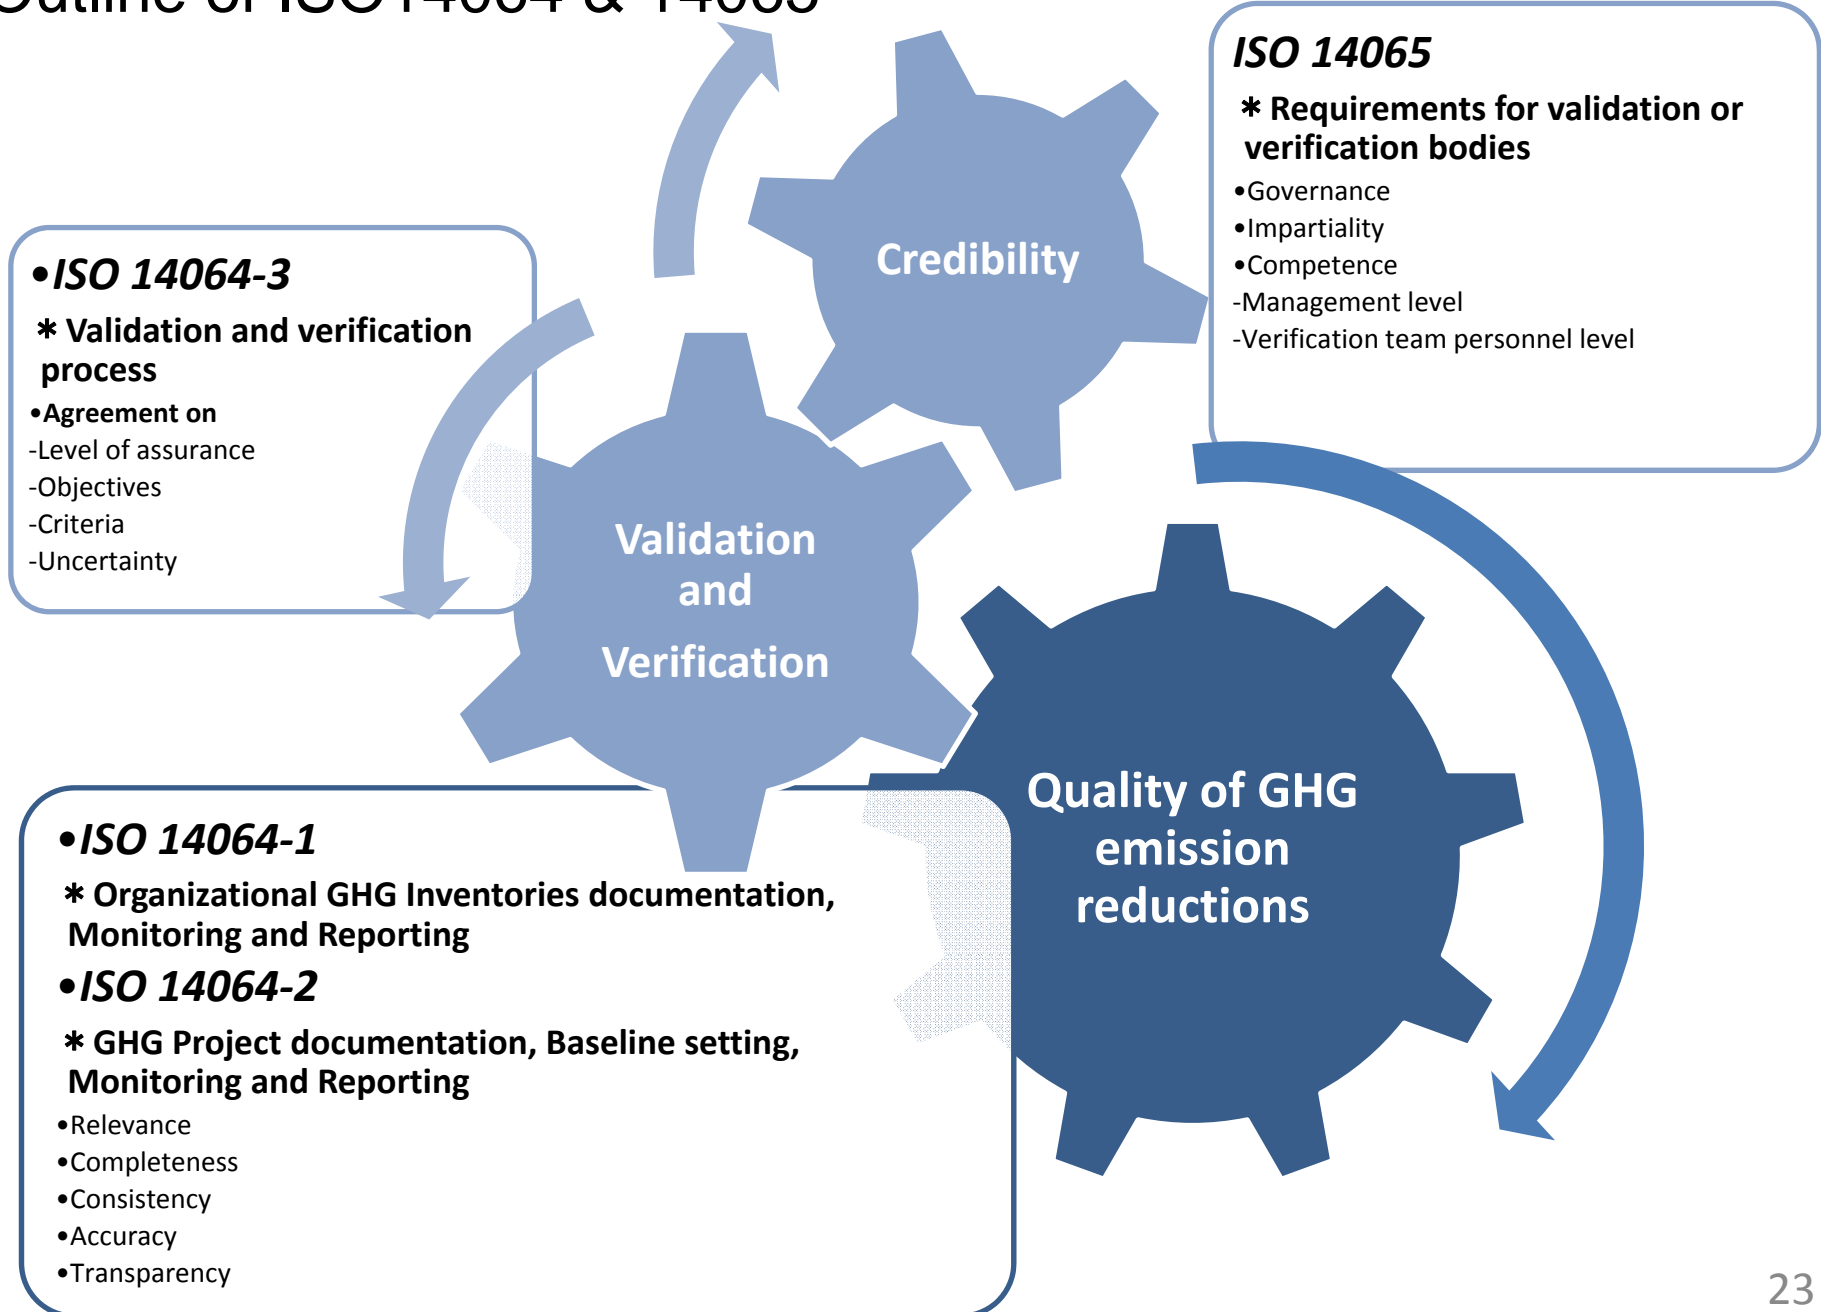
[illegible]

•ISO 14064-3

✱ Validation and verification process

•Agreement on
-Level of assurance
-Objectives
-Criteria
-Uncertainty

Credibility

ISO 14065

✱ Requirements for validation or verification bodies

•Governance
•Impartiality
•Competence
-Management level
-Verification team personnel level

Validation and Verification

Quality of GHG emission reductions

•ISO 14064-1

✱ Organizational GHG Inventories documentation, Monitoring and Reporting

•ISO 14064-2

✱ GHG Project documentation, Baseline setting, Monitoring and Reporting

•Relevance
•Completeness
•Consistency
•Accuracy
•Transparency

23